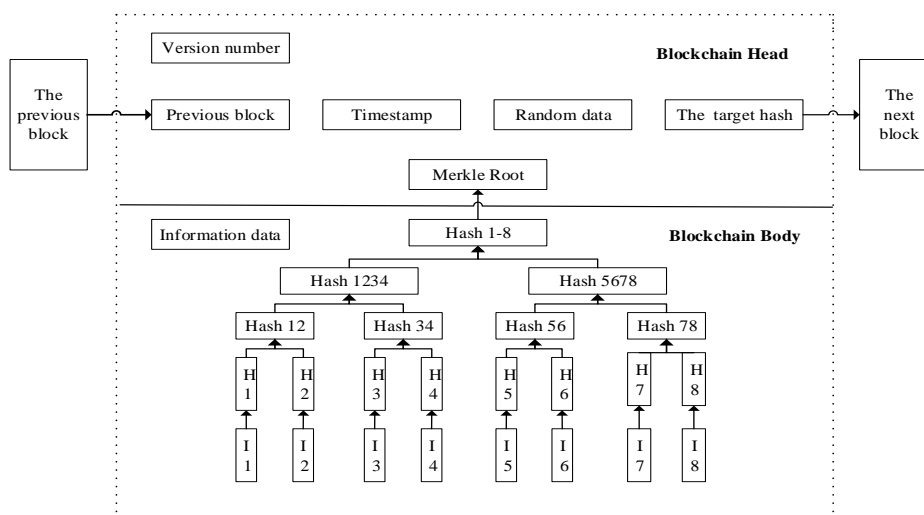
Version number

Blockchain Head

The previous block

Previous block

Timestamp

Random data

The target hash

The next block

Merkle Root

Information data

Hash 1-8

Blockchain Body

Hash 1234

Hash 5678

Hash 12

Hash 34

Hash 56

Hash 78

H1

H2

H3

H4

H5

H6

H7

H8

I1

I2

I3

I4

I5

I6

I7

I8